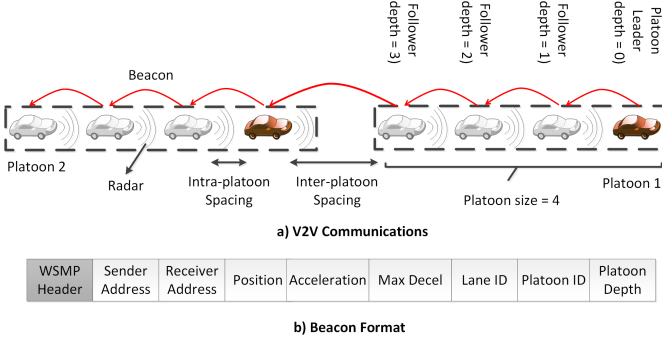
Follower (depth = 3)
Follower (depth = 2)
Follower (depth = 1)
Platoon Leader (depth = 0)

Beacon

Platoon 2

Radar

Intra-platoon Spacing

Inter-platoon Spacing

Platoon 1

Platoon size = 4

a) V2V Communications

| WSMP Header | Sender Address | Receiver Address | Position | Acceleration | Max Decel | Lane ID | Platoon ID | Platoon Depth |
|---|---|---|---|---|---|---|---|---|

b) Beacon Format